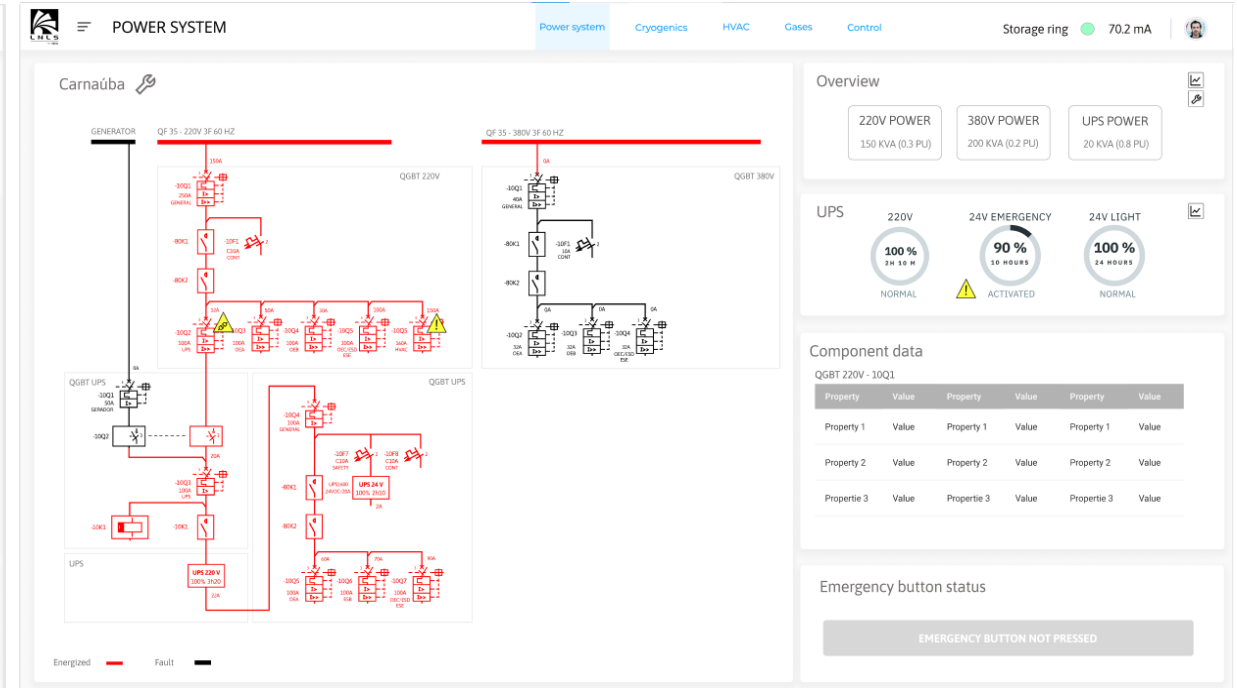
LNLS

POWER SYSTEM

Power system Cryogenics HVAC Gases Control

Storage ring 70.2 mA

Carnaúba

GENERATOR

QF 35 - 220V 3F 60 HZ

QF 35 - 380V 3F 60 HZ

150A

QGBT 220V

-10Q1 250A GENERAL

-80K1

-10F1 C10A CONT

-80K2

-10Q2 100A UPS

-10Q3 100A OEA

-10Q4 100A OEB

-10Q5 100A OEC/ESD ESE

-10Q5 160A HVAC

0A

QGBT 380V

-10Q1 40A GENERAL

-80K1

-10F1 10A CONT

-80K2

-10Q2 32A OEA

-10Q3 32A OEB

-10Q4 32A OEC/ESD ESE

QGBT UPS

-10Q1 50A GERADOR

-10Q2

20A

-10Q3 100A UPS

-10K1

-10K1

UPS

UPS 220 V 100% 3h20

22A

QGBT UPS

-10Q4 100A GENERAL

-10F7 C10A SAFETY

-10F8 C10A CONT

-80K1

UPS24RI 24VDC-20A

UPS 24 V 100% 2h10

-80K2

-10Q5 100A OEA

-10Q6 100A IOA

-10Q7 100A OEC/ESD ESE

Energized Fault

Overview

220V POWER 150 KVA (0.3 PU)

380V POWER 200 KVA (0.2 PU)

UPS POWER 20 KVA (0.8 PU)

UPS

220V 100 % 3H 10 M NORMAL

24V EMERGENCY 90 % 10 HOURS ACTIVATED

24V LIGHT 100 % 24 HOURS NORMAL

Component data

QGBT 220V - 10Q1

| Property | Value | Property | Value | Property | Value |
|---|---|---|---|---|---|
| Property 1 | Value | Property 1 | Value | Property 1 | Value |
| Property 2 | Value | Property 2 | Value | Property 2 | Value |
| Propertie 3 | Value | Propertie 3 | Value | Propertie 3 | Value |

Emergency button status

EMERGENCY BUTTON NOT PRESSED